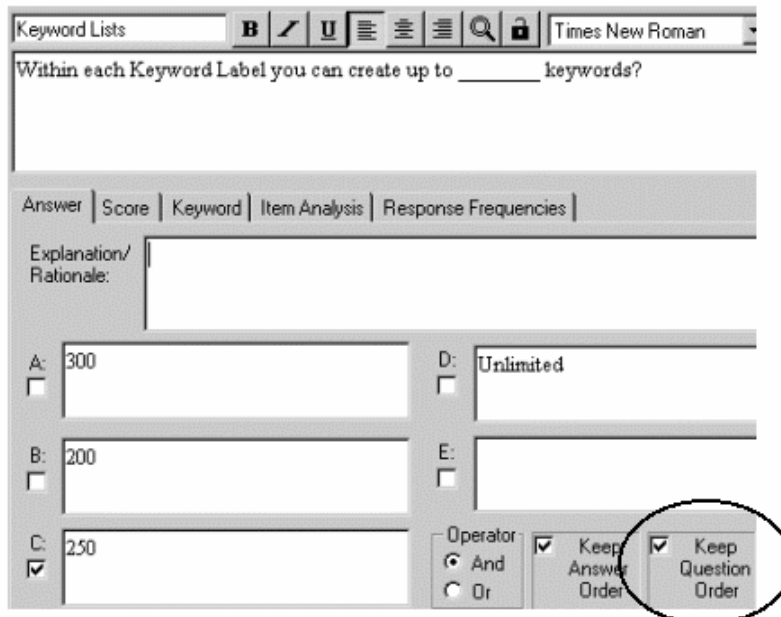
Keyword Lists
B I U
Times New Roman

Within each Keyword Label you can create up to ________ keywords?

Answer | Score | Keyword | Item Analysis | Response Frequencies

Explanation/ Rationale:

A: 300
D: Unlimited
B: 200
E:
C: 250

Operator
And
Or

Keep Answer Order
Keep Question Order